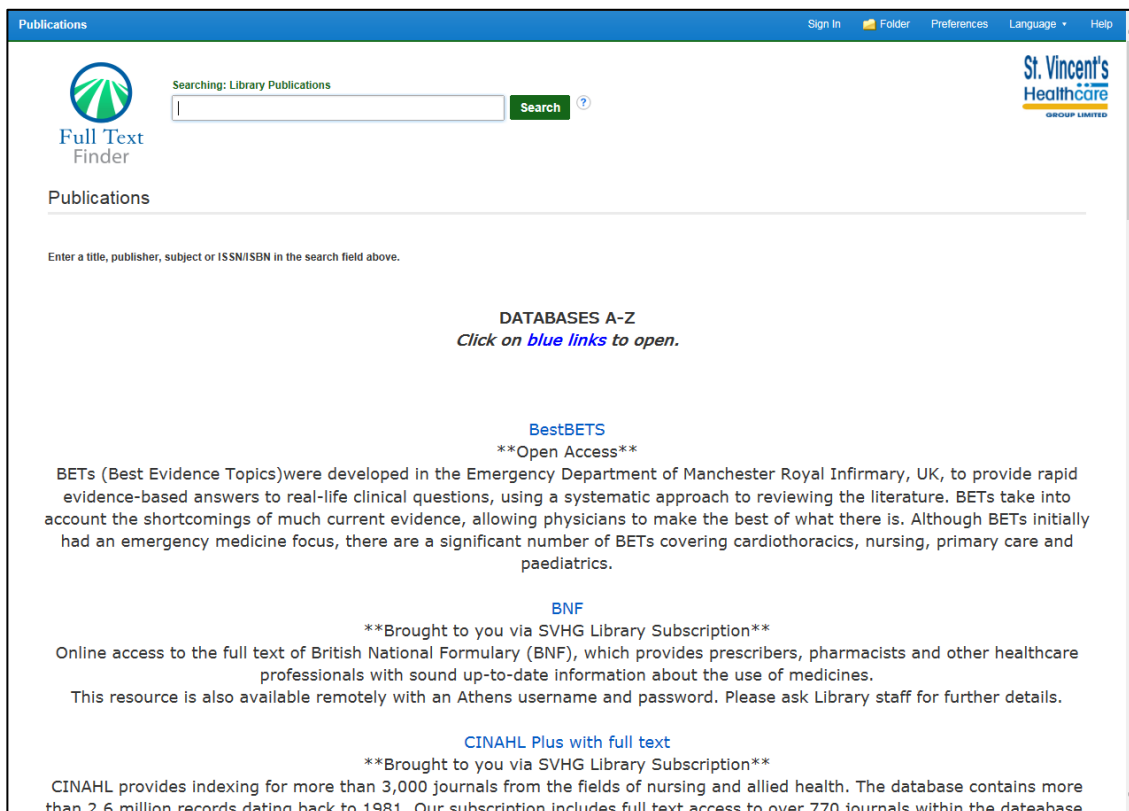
Publications

Sign In Folder Preferences Language Help

Full Text Finder

Searching: Library Publications

Search

St. Vincent's Healthcare GROUP LIMITED

Publications

Enter a title, publisher, subject or ISSN/ISBN in the search field above.

DATABASES A-Z
Click on blue links to open.

BestBETS
**Open Access**
BETs (Best Evidence Topics)were developed in the Emergency Department of Manchester Royal Infirmary, UK, to provide rapid evidence-based answers to real-life clinical questions, using a systematic approach to reviewing the literature. BETs take into account the shortcomings of much current evidence, allowing physicians to make the best of what there is. Although BETs initially had an emergency medicine focus, there are a significant number of BETs covering cardiothoracics, nursing, primary care and paediatrics.

BNF
**Brought to you via SVHG Library Subscription**
Online access to the full text of British National Formulary (BNF), which provides prescribers, pharmacists and other healthcare professionals with sound up-to-date information about the use of medicines.
This resource is also available remotely with an Athens username and password. Please ask Library staff for further details.

CINAHL Plus with full text
**Brought to you via SVHG Library Subscription**
CINAHL provides indexing for more than 3,000 journals from the fields of nursing and allied health. The database contains more than 2.6 million records dating back to 1981. Our subscription includes full text access to over 770 journals within the dateabase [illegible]